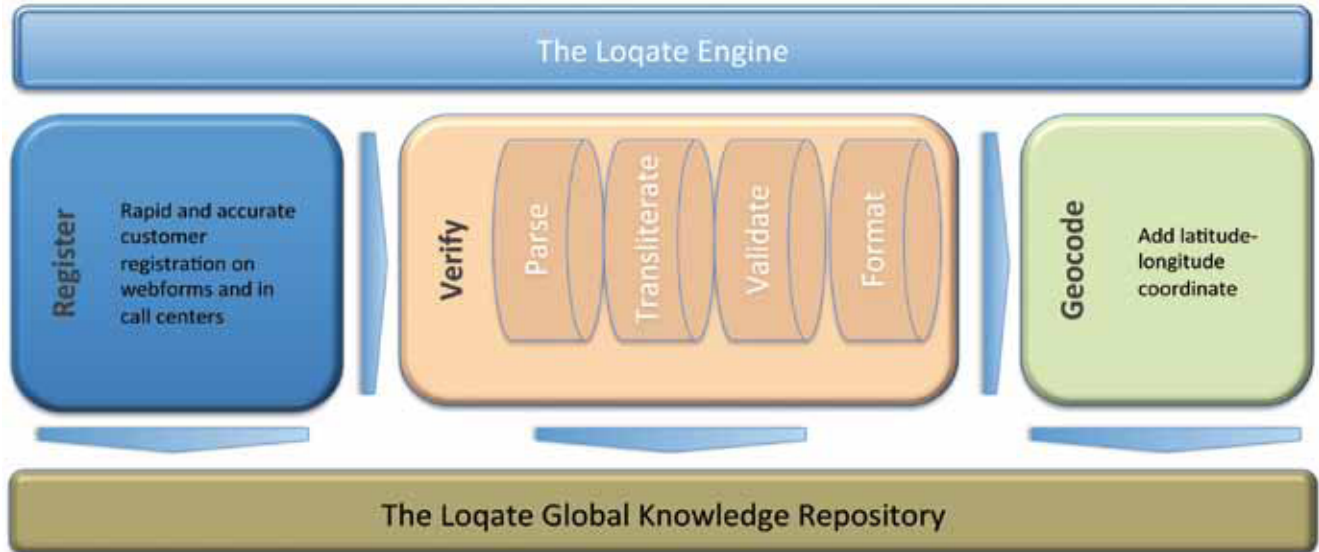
The Loqate Engine

Register

Rapid and accurate customer registration on webforms and in call centers

Verify

Parse

Transliterate

Validate

Format

Geocode

Add latitude-longitude coordinate

The Loqate Global Knowledge Repository